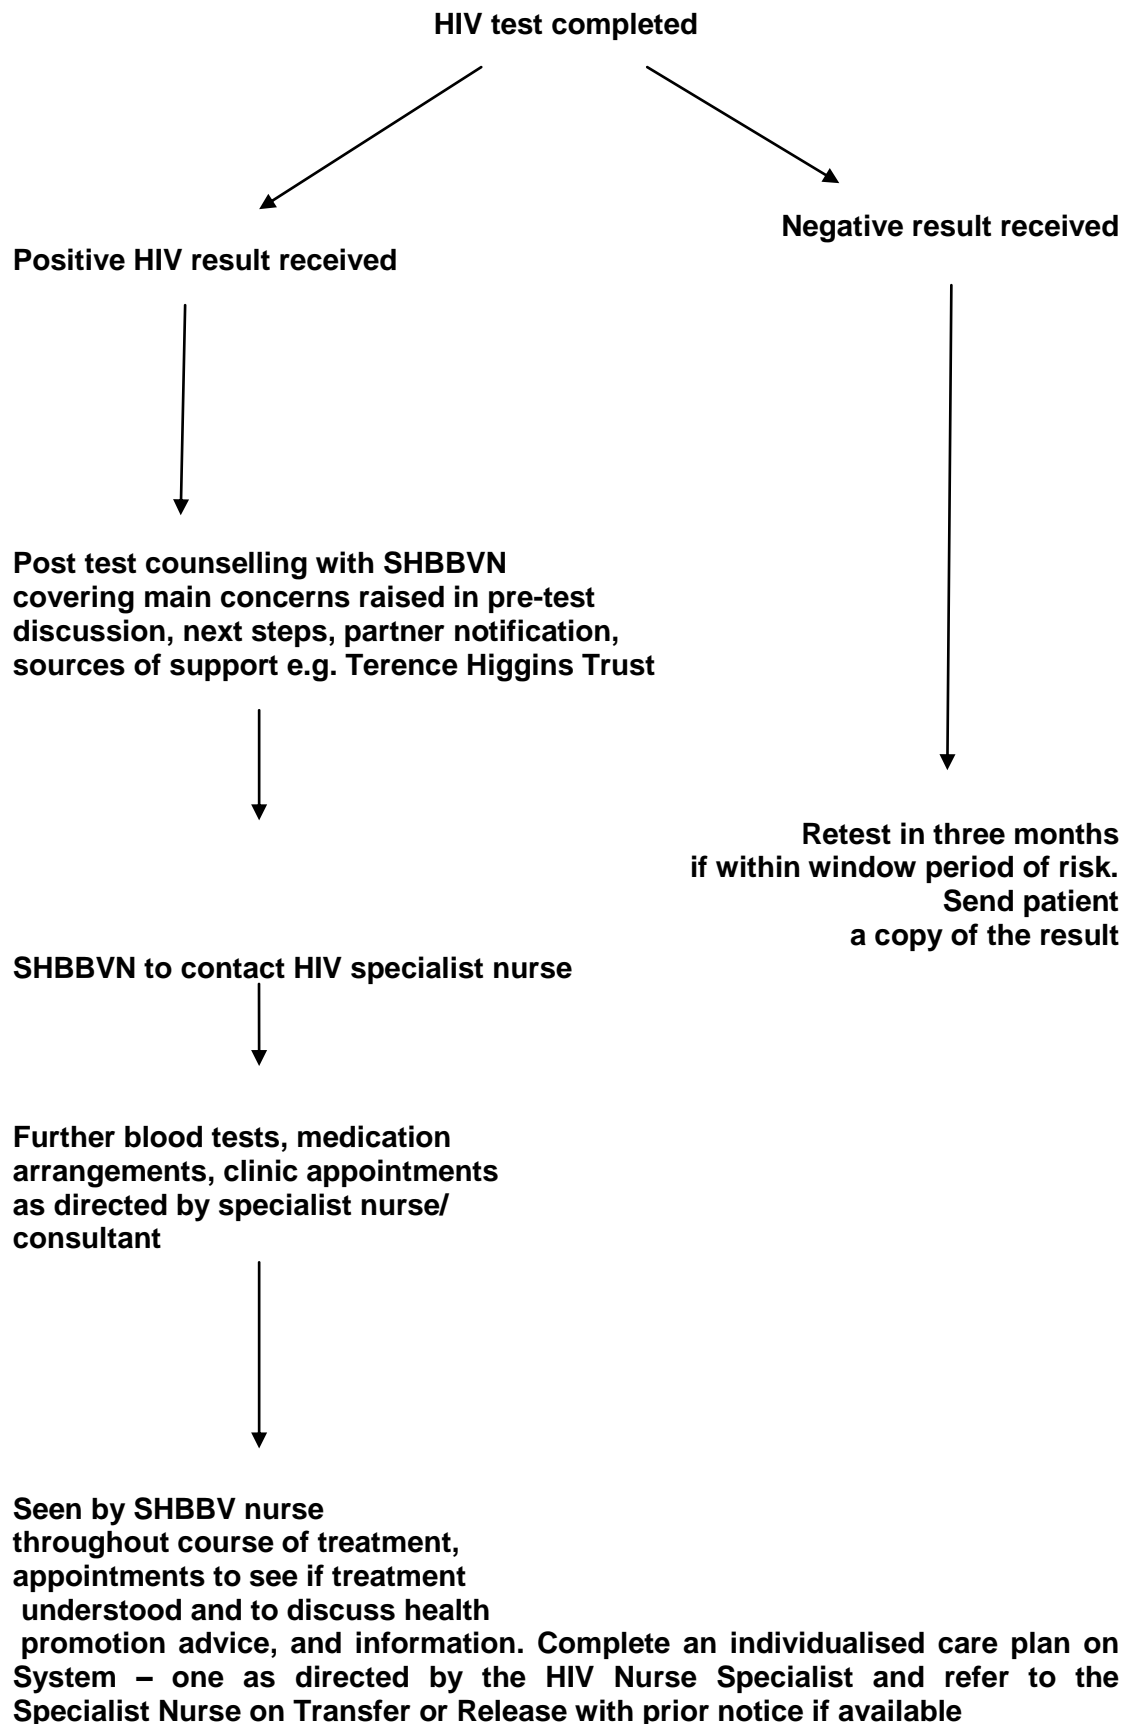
HIV test completed

Negative result received

Positive HIV result received

Post test counselling with SHBBVN covering main concerns raised in pre-test discussion, next steps, partner notification, sources of support e.g. Terence Higgins Trust

Retest in three months if within window period of risk. Send patient a copy of the result

SHBBVN to contact HIV specialist nurse

Further blood tests, medication arrangements, clinic appointments as directed by specialist nurse/ consultant

Seen by SHBBV nurse throughout course of treatment, appointments to see if treatment understood and to discuss health promotion advice, and information. Complete an individualised care plan on System – one as directed by the HIV Nurse Specialist and refer to the Specialist Nurse on Transfer or Release with prior notice if available